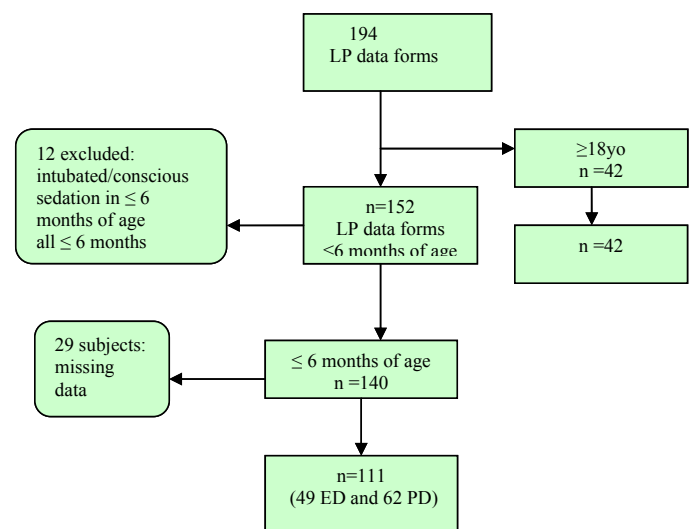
194
LP data forms

≥18yo
n =42

12 excluded: intubated/conscious sedation in ≤ 6 months of age all ≤ 6 months

n=152
LP data forms
<6 months of age

n =42

29 subjects: missing data

≤ 6 months of age
n =140

n=111
(49 ED and 62 PD)